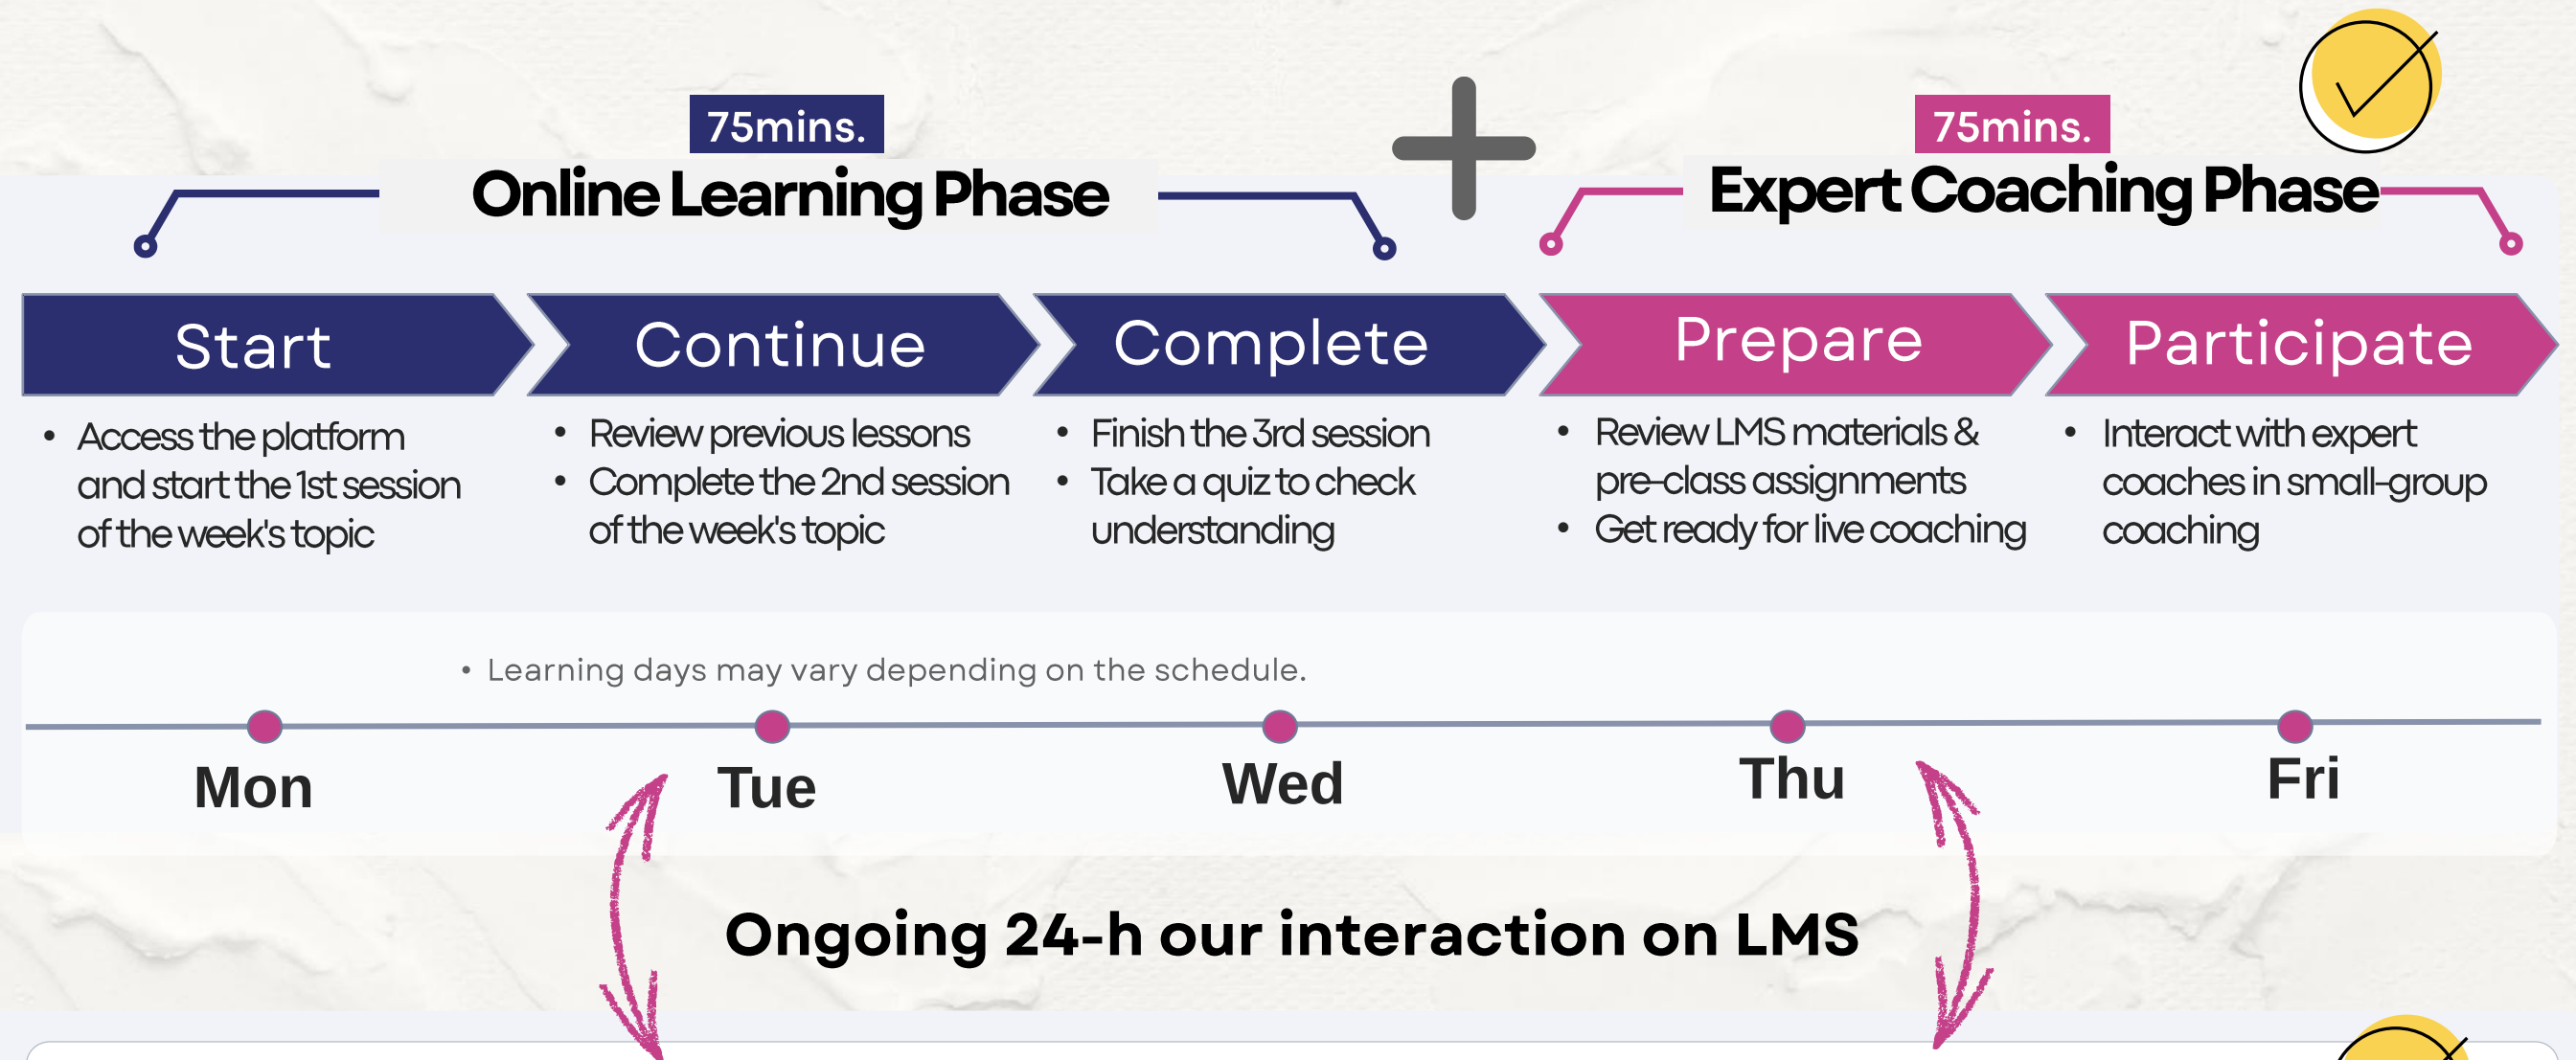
75mins.

Online Learning Phase

75mins.

Expert Coaching Phase

Start

- Access the platform and start the 1st session of the week's topic

Continue

- Review previous lessons
- Complete the 2nd session of the week's topic

Complete

- Finish the 3rd session
- Take a quiz to check understanding

Prepare

- Review LMS materials & pre-class assignments
- Get ready for live coaching

Participate

- Interact with expert coaches in small-group coaching

- Learning days may vary depending on the schedule.

Mon

Tue

Wed

Thu

Fri

Ongoing 24-h our interaction on LMS